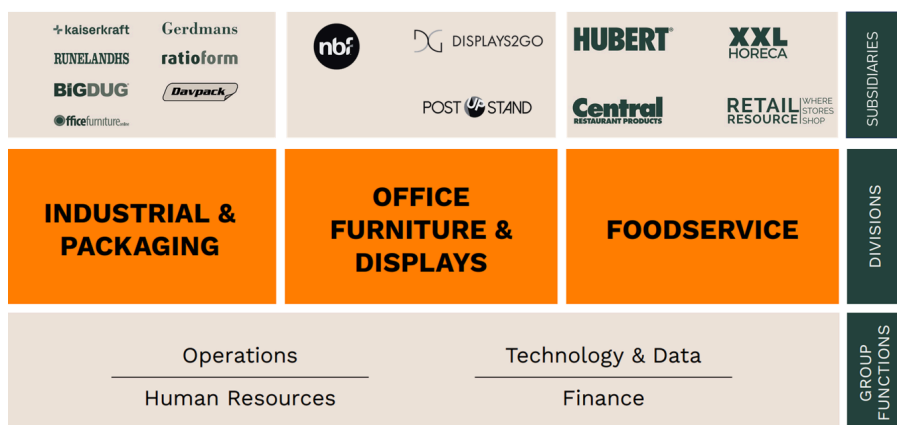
kaiserkraft
Gerdmans
RUNELANDHS
ratioform
BiGDUG
Davpack
officefurnitureonline

nbf
DISPLAYS2GO
POST UP STAND

HUBERT
XXL HORECA
Central RESTAURANT PRODUCTS
RETAIL RESOURCE WHERE STORES SHOP

SUBSIDIARIES

INDUSTRIAL & PACKAGING

OFFICE FURNITURE & DISPLAYS

FOODSERVICE

DIVISIONS

Operations

Technology & Data

Human Resources

Finance

GROUP FUNCTIONS